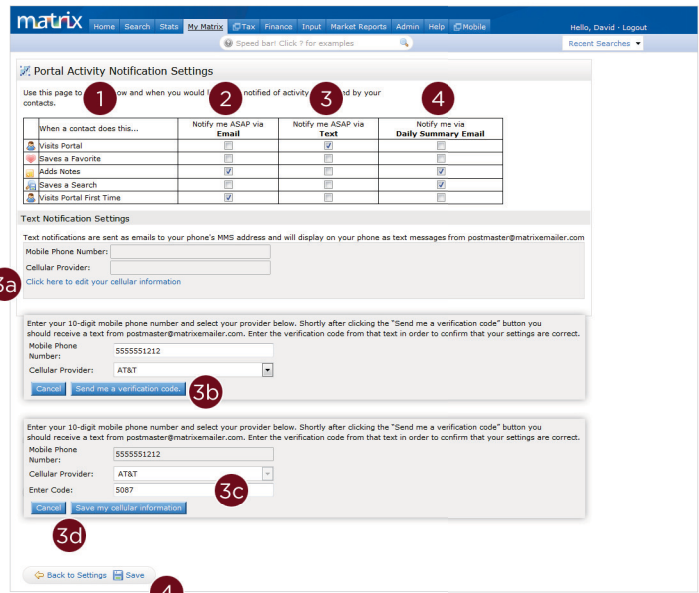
matrix Home Search Stats My Matrix Tax Finance Input Market Reports Admin Help Mobile

Hello, David · Logout

Speed bar! Click ? for examples

Recent Searches

Portal Activity Notification Settings

Use this page to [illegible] ow and when you would l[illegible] notified of activity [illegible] by your contacts.

1 2 3 4

| When a contact does this... | Notify me ASAP via **Email** | Notify me ASAP via **Text** | Notify me via **Daily Summary Email** |
|---|---|---|---|
| Visits Portal | ☐ | ☑ | ☐ |
| Saves a Favorite | ☐ | ☐ | ☐ |
| Adds Notes | ☑ | ☐ | ☑ |
| Saves a Search | ☐ | ☐ | ☑ |
| Visits Portal First Time | ☑ | ☐ | ☐ |

Text Notification Settings

Text notifications are sent as emails to your phone's MMS address and will display on your phone as text messages from postmaster@matrixemailer.com

Mobile Phone Number:

Cellular Provider:

3a

Click here to edit your cellular information

Enter your 10-digit mobile phone number and select your provider below. Shortly after clicking the "Send me a verification code" button you should receive a text from postmaster@matrixemailer.com. Enter the verification code from that text in order to confirm that your settings are correct.

Mobile Phone Number: 5555551212

Cellular Provider: AT&T

Cancel Send me a verification code.

3b

Enter your 10-digit mobile phone number and select your provider below. Shortly after clicking the "Send me a verification code" button you should receive a text from postmaster@matrixemailer.com. Enter the verification code from that text in order to confirm that your settings are correct.

Mobile Phone Number: 5555551212

Cellular Provider: AT&T

Enter Code: 5087

3c

Cancel Save my cellular information

3d

Back to Settings Save

4